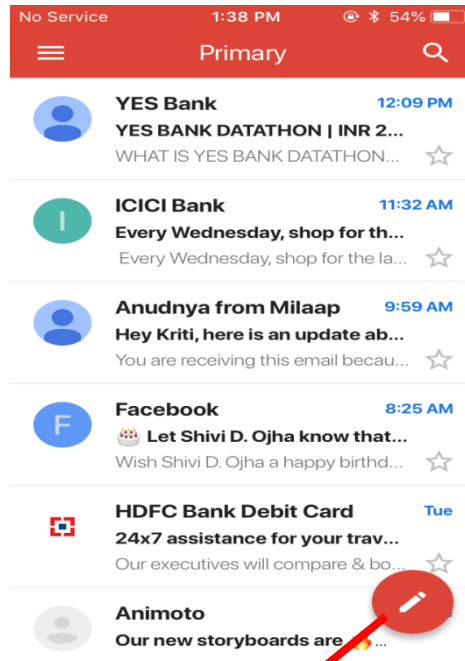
No Service 1:38 PM 54%

Primary

YES Bank 12:09 PM
YES BANK DATATHON | INR 2...
WHAT IS YES BANK DATATHON...

I
ICICI Bank 11:32 AM
Every Wednesday, shop for th...
Every Wednesday, shop for the la...

Anudnya from Milaap 9:59 AM
Hey Kriti, here is an update ab...
You are receiving this email becau...

F
Facebook 8:25 AM
🎂 Let Shivi D. Ojha know that...
Wish Shivi D. Ojha a happy birthd...

HDFC Bank Debit Card Tue
24x7 assistance for your trav...
Our executives will compare & bo...

Animoto
Our new storyboards are 🔥...